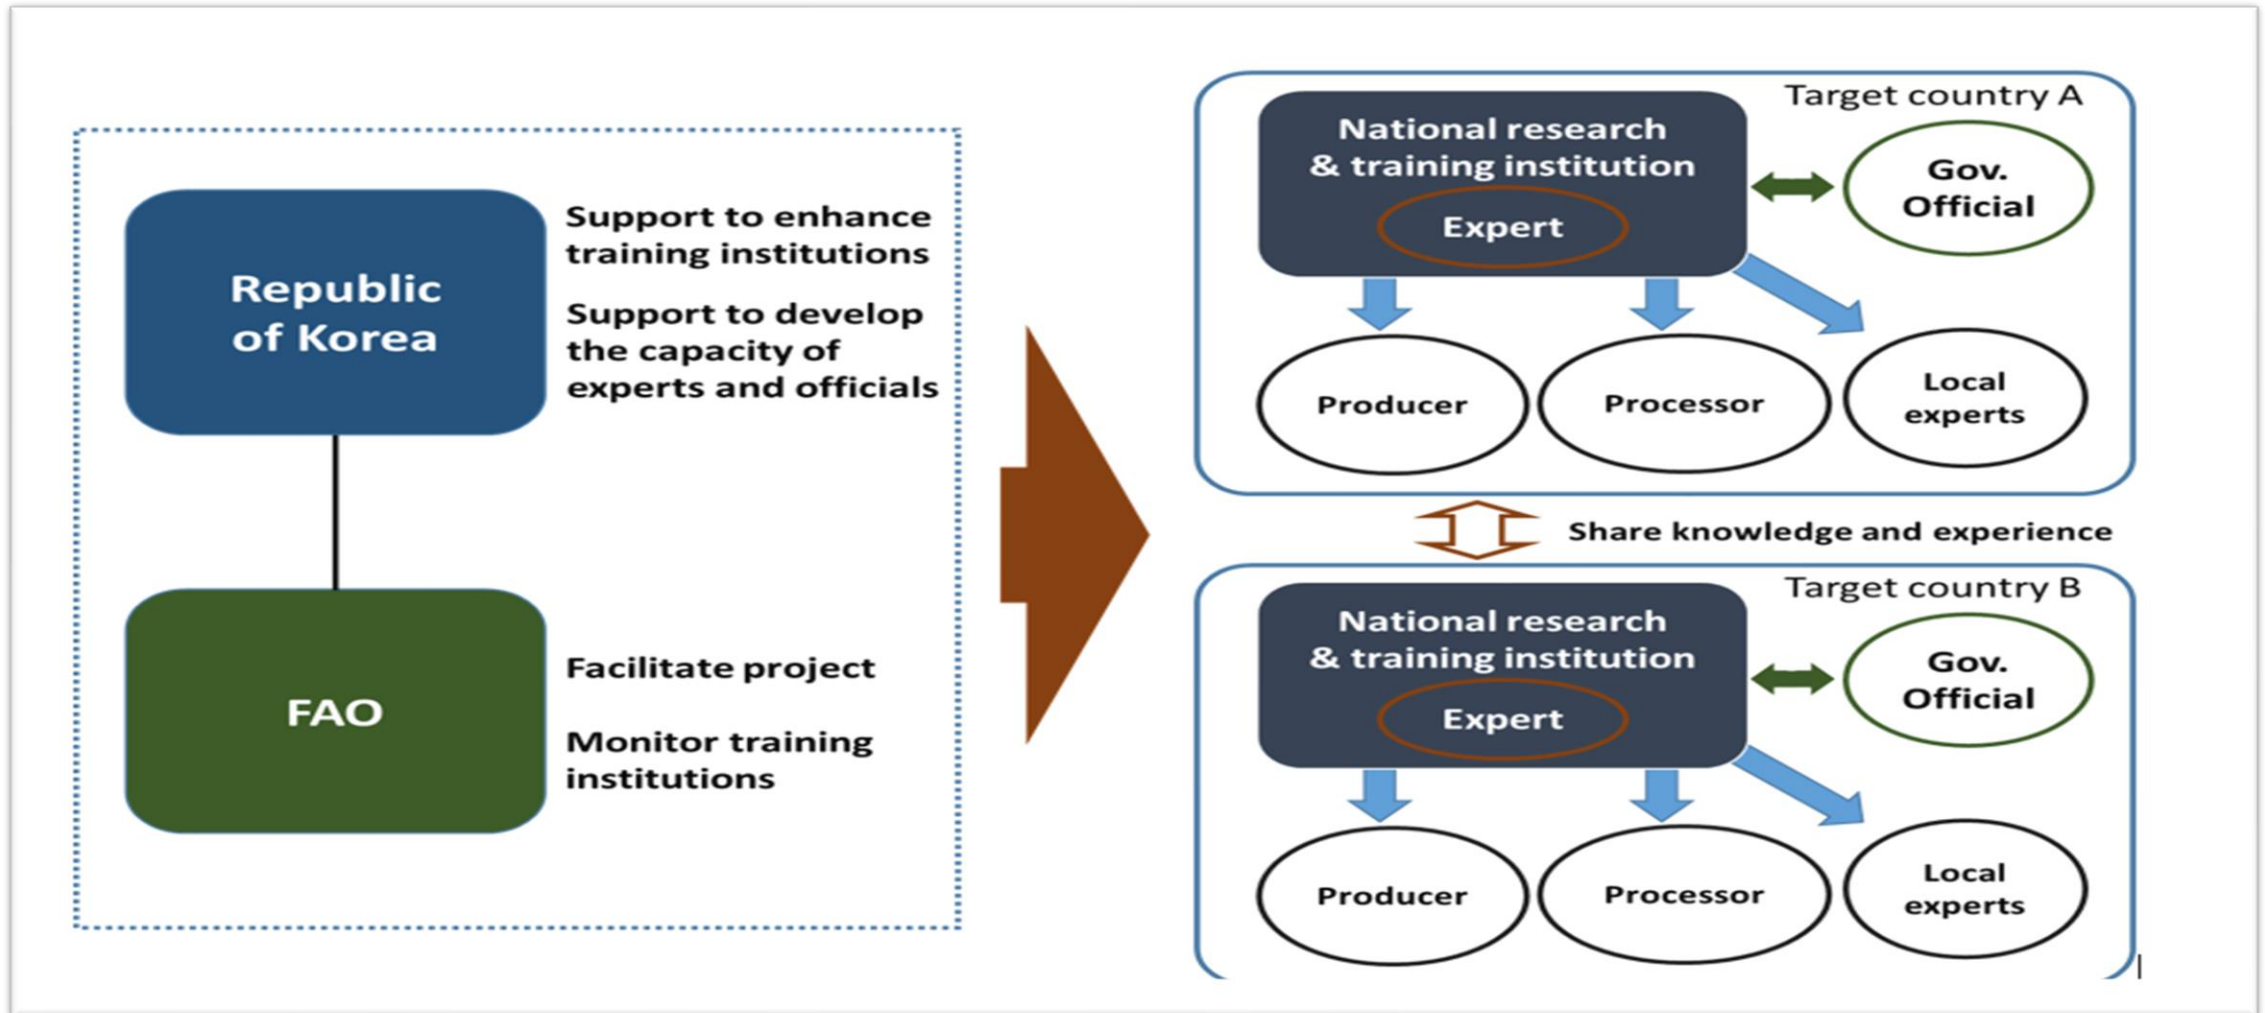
Republic of Korea

Support to enhance training institutions

Support to develop the capacity of experts and officials

FAO

Facilitate project

Monitor training institutions

Target country A

National research & training institution

Expert

Gov. Official

Producer

Processor

Local experts

Share knowledge and experience

Target country B

National research & training institution

Expert

Gov. Official

Producer

Processor

Local experts